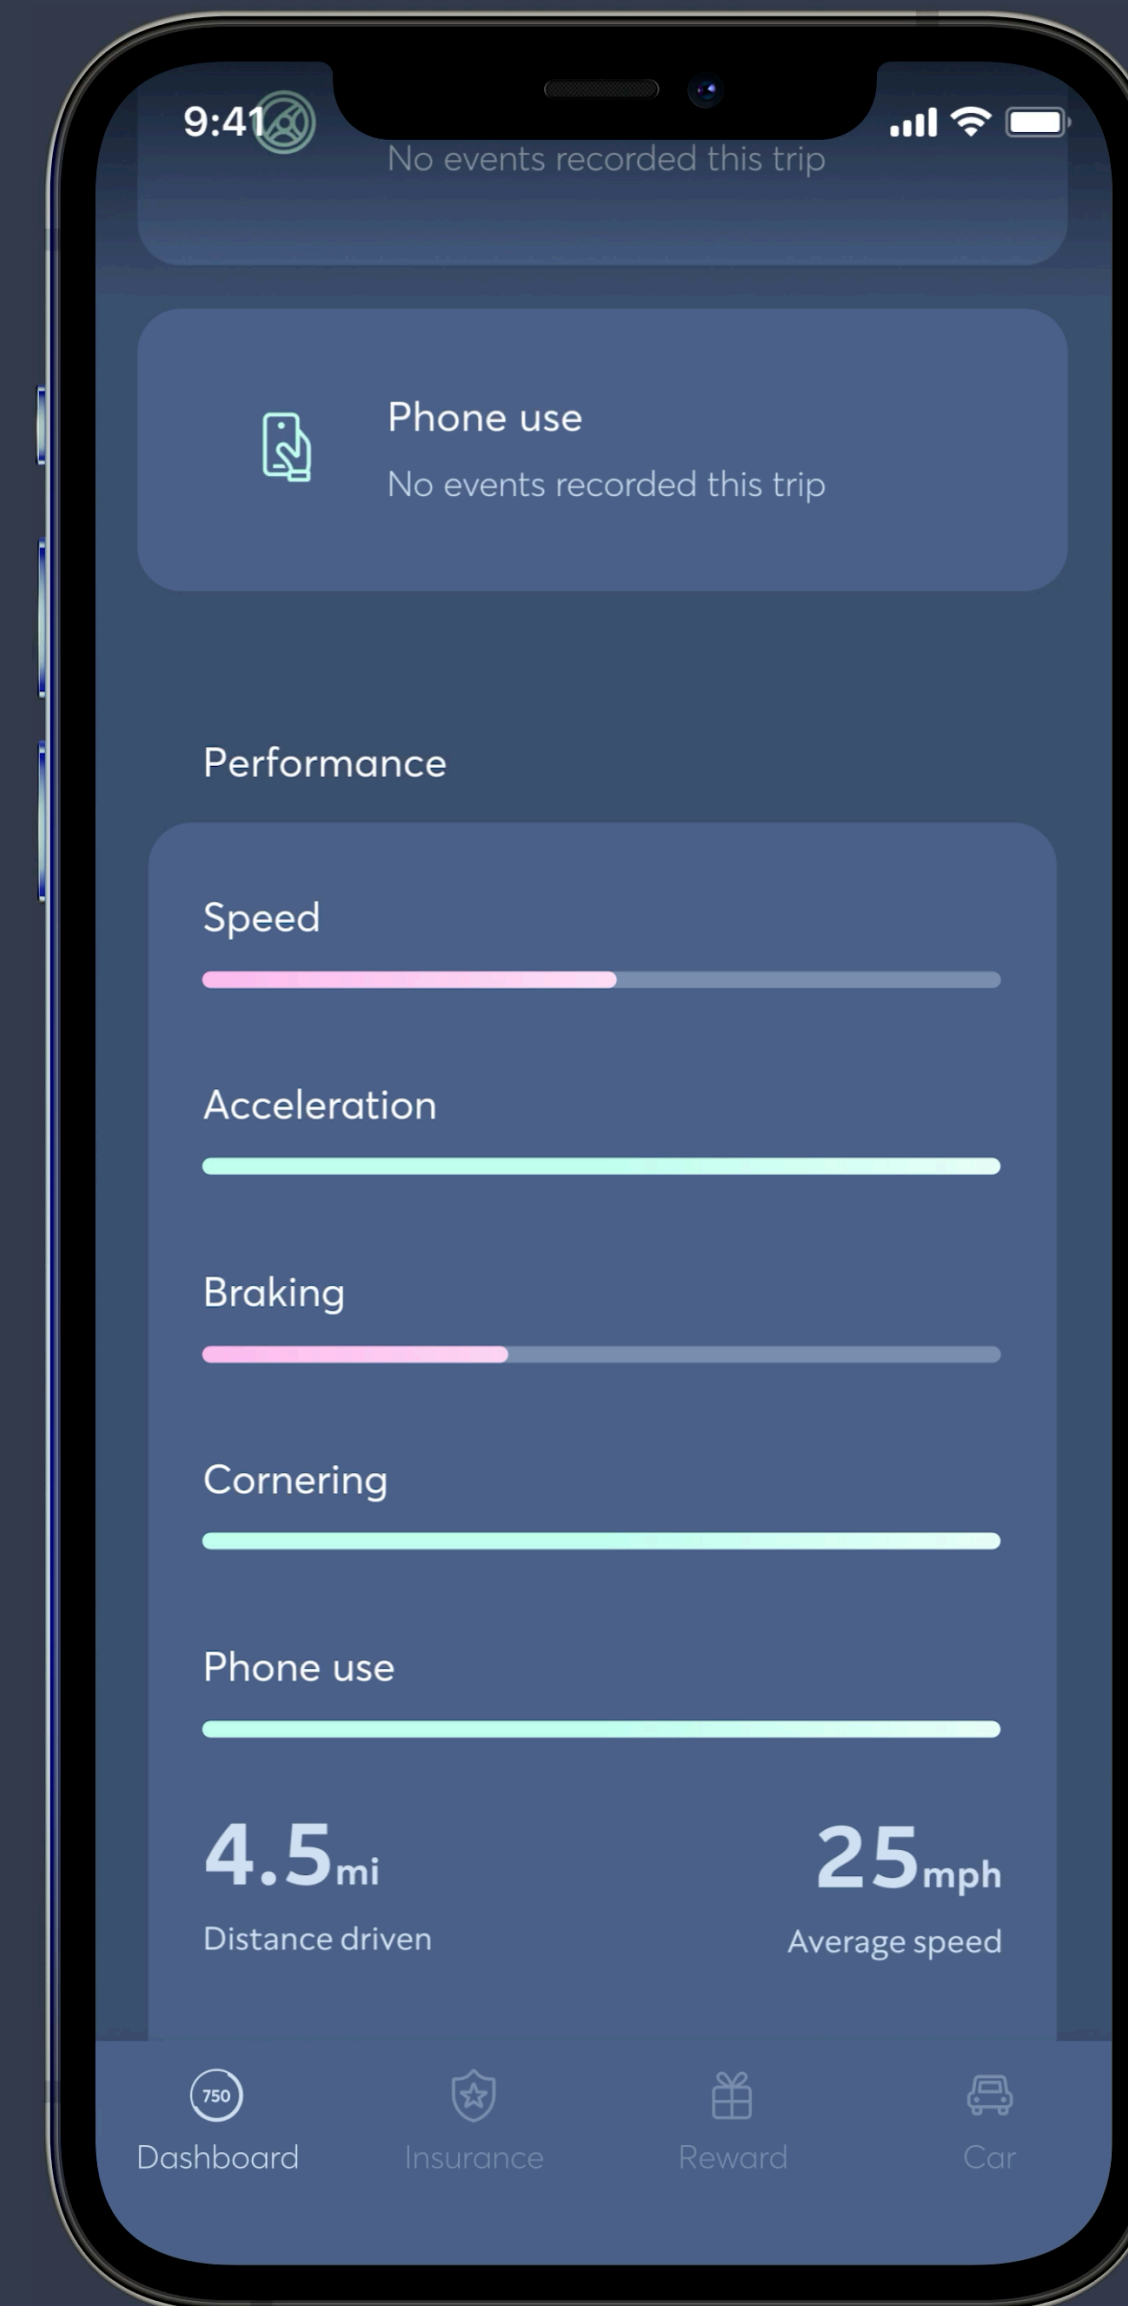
9:41

No events recorded this trip

Phone use
No events recorded this trip

Performance

Speed

Acceleration

Braking

Cornering

Phone use

4.5mi
Distance driven

25mph
Average speed

750
Dashboard
Insurance
Reward
Car